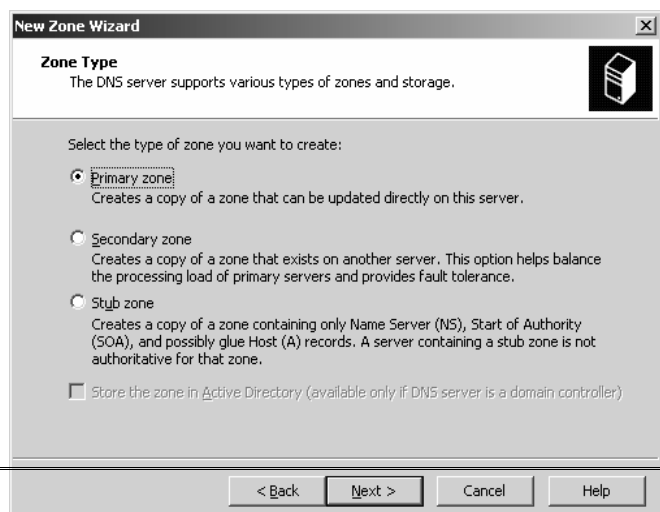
New Zone Wizard

Zone Type
The DNS server supports various types of zones and storage.

Select the type of zone you want to create:

Primary zone
Creates a copy of a zone that can be updated directly on this server.

Secondary zone
Creates a copy of a zone that exists on another server. This option helps balance the processing load of primary servers and provides fault tolerance.

Stub zone
Creates a copy of a zone containing only Name Server (NS), Start of Authority (SOA), and possibly glue Host (A) records. A server containing a stub zone is not authoritative for that zone.

Store the zone in Active Directory (available only if DNS server is a domain controller)

< Back | Next > | Cancel | Help